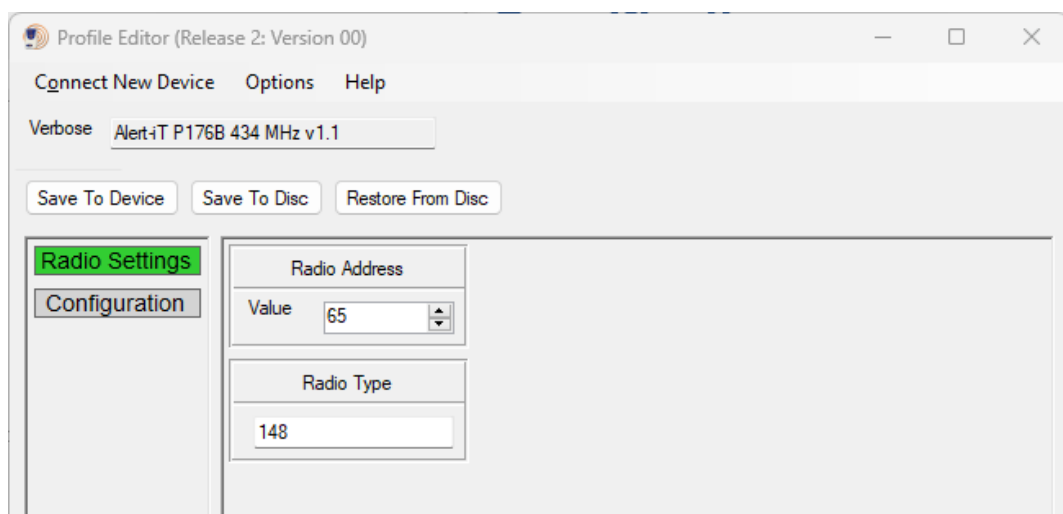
Profile Editor (Release 2: Version 00)

Connect New Device Options Help

Verbose Alert-iT P176B 434 MHz v1.1

Save To Device Save To Disc Restore From Disc

Radio Settings
Configuration

Radio Address
Value 65

Radio Type
148